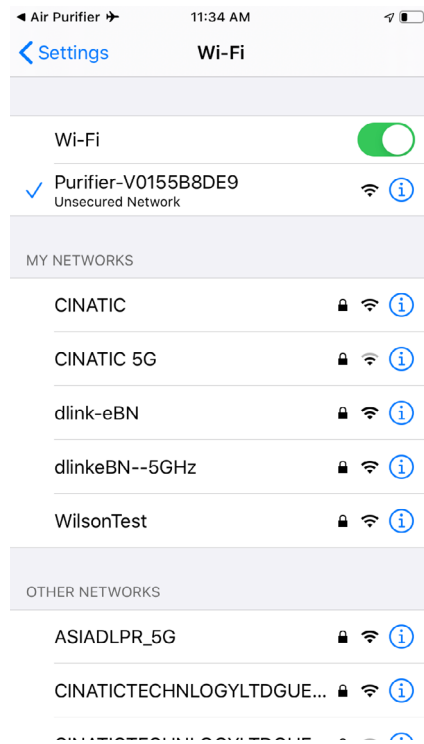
◄ Air Purifier ✈ 11:34 AM

Settings Wi-Fi

Wi-Fi

Purifier-V0155B8DE9
Unsecured Network

MY NETWORKS

CINATIC

CINATIC 5G

dlink-eBN

dlinkeBN--5GHz

WilsonTest

OTHER NETWORKS

ASIADLPR_5G

CINATICTECHNLOGYLTDGUE...

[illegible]